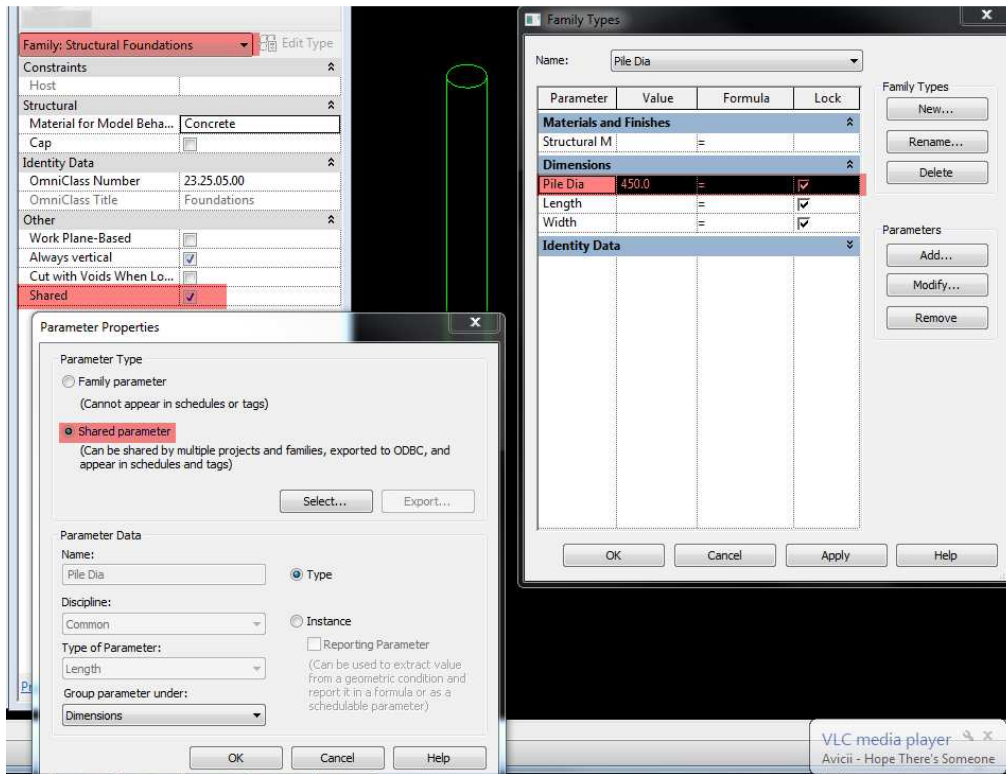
Family: Structural Foundations
Edit Type

| | |
|---|---|
| Constraints | |
| Host | |
| Structural | |
| Material for Model Beha... | Concrete |
| Cap | |
| Identity Data | |
| OmniClass Number | 23.25.05.00 |
| OmniClass Title | Foundations |
| Other | |
| Work Plane-Based | |
| Always vertical | |
| Cut with Voids When Lo... | |
| Shared | |

Parameter Properties

Parameter Type

Family parameter
(Cannot appear in schedules or tags)

Shared parameter
(Can be shared by multiple projects and families, exported to ODBC, and appear in schedules and tags)

Select...
Export...

Parameter Data
Name:
Pile Dia
Type
Discipline:
Common
Instance
Reporting Parameter
Type of Parameter:
Length
(Can be used to extract value from a geometric condition and report it in a formula or as a schedulable parameter)
Group parameter under:
Dimensions

OK
Cancel
Help

Family Types

Name:
Pile Dia

| Parameter | Value | Formula | Lock |
|---|---|---|---|
| Materials and Finishes | | | |
| Structural M | | = | |
| Dimensions | | | |
| Pile Dia | 450.0 | = | ☑ |
| Length | | = | ☑ |
| Width | | = | ☑ |
| Identity Data | | | |

Family Types
New...
Rename...
Delete

Parameters
Add...
Modify...
Remove

OK
Cancel
Apply
Help

Pr

VLC media player
Avicii - Hope There's Someone